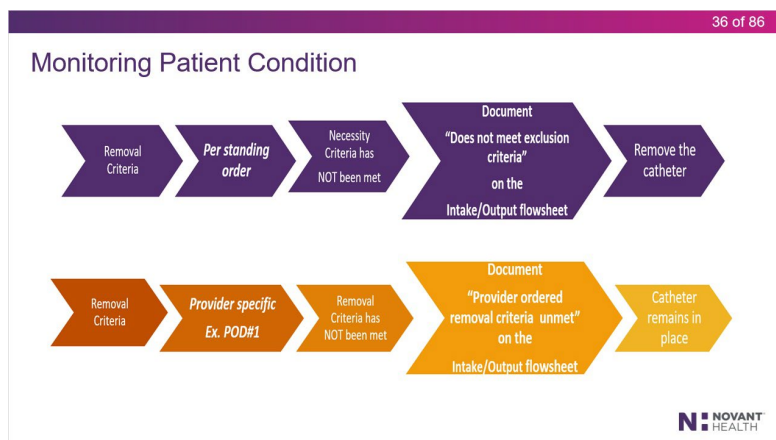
36 of 86

Monitoring Patient Condition

Removal Criteria

Per standing order

Necessity Criteria has NOT been met

Document
"Does not meet exclusion criteria"
on the
Intake/Output flowsheet

Remove the catheter

Removal Criteria

Provider specific
Ex. POD#1

Removal Criteria has NOT been met

Document
"Provider ordered removal criteria unmet"
on the
Intake/Output flowsheet

Catheter remains in place

NOVANT HEALTH